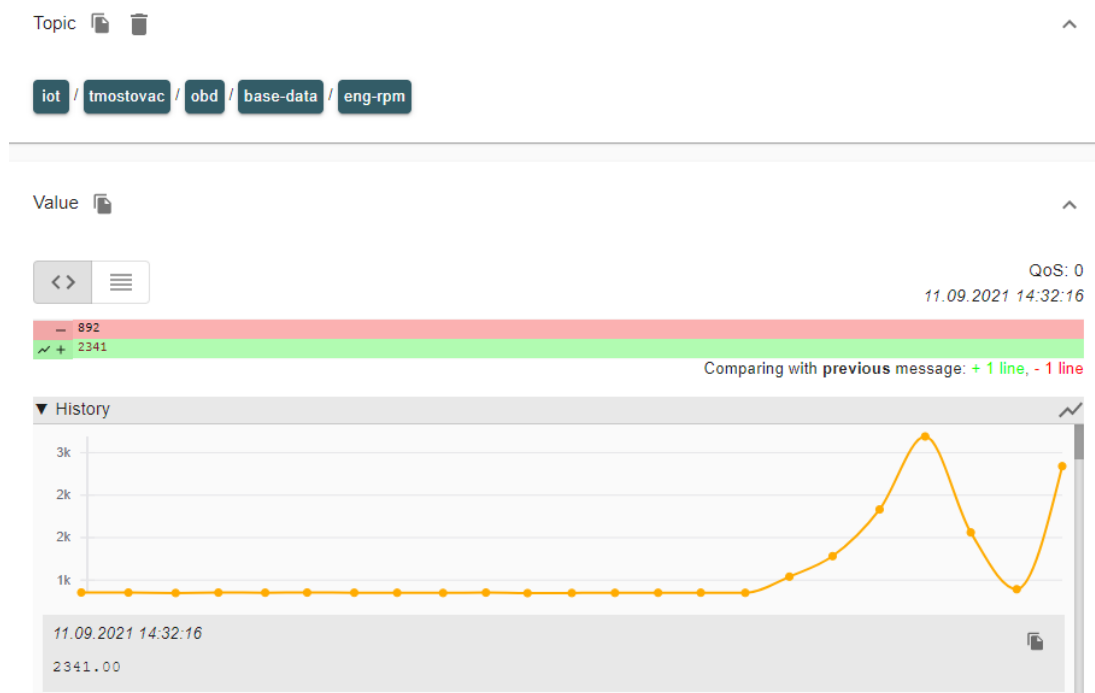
Topic

iot / tmostovac / obd / base-data / eng-rpm

Value

QoS: 0
11.09.2021 14:32:16

– 892
+ 2341

Comparing with **previous** message: + 1 line, - 1 line

▼ History

3k
2k
2k
1k

11.09.2021 14:32:16
2341.00